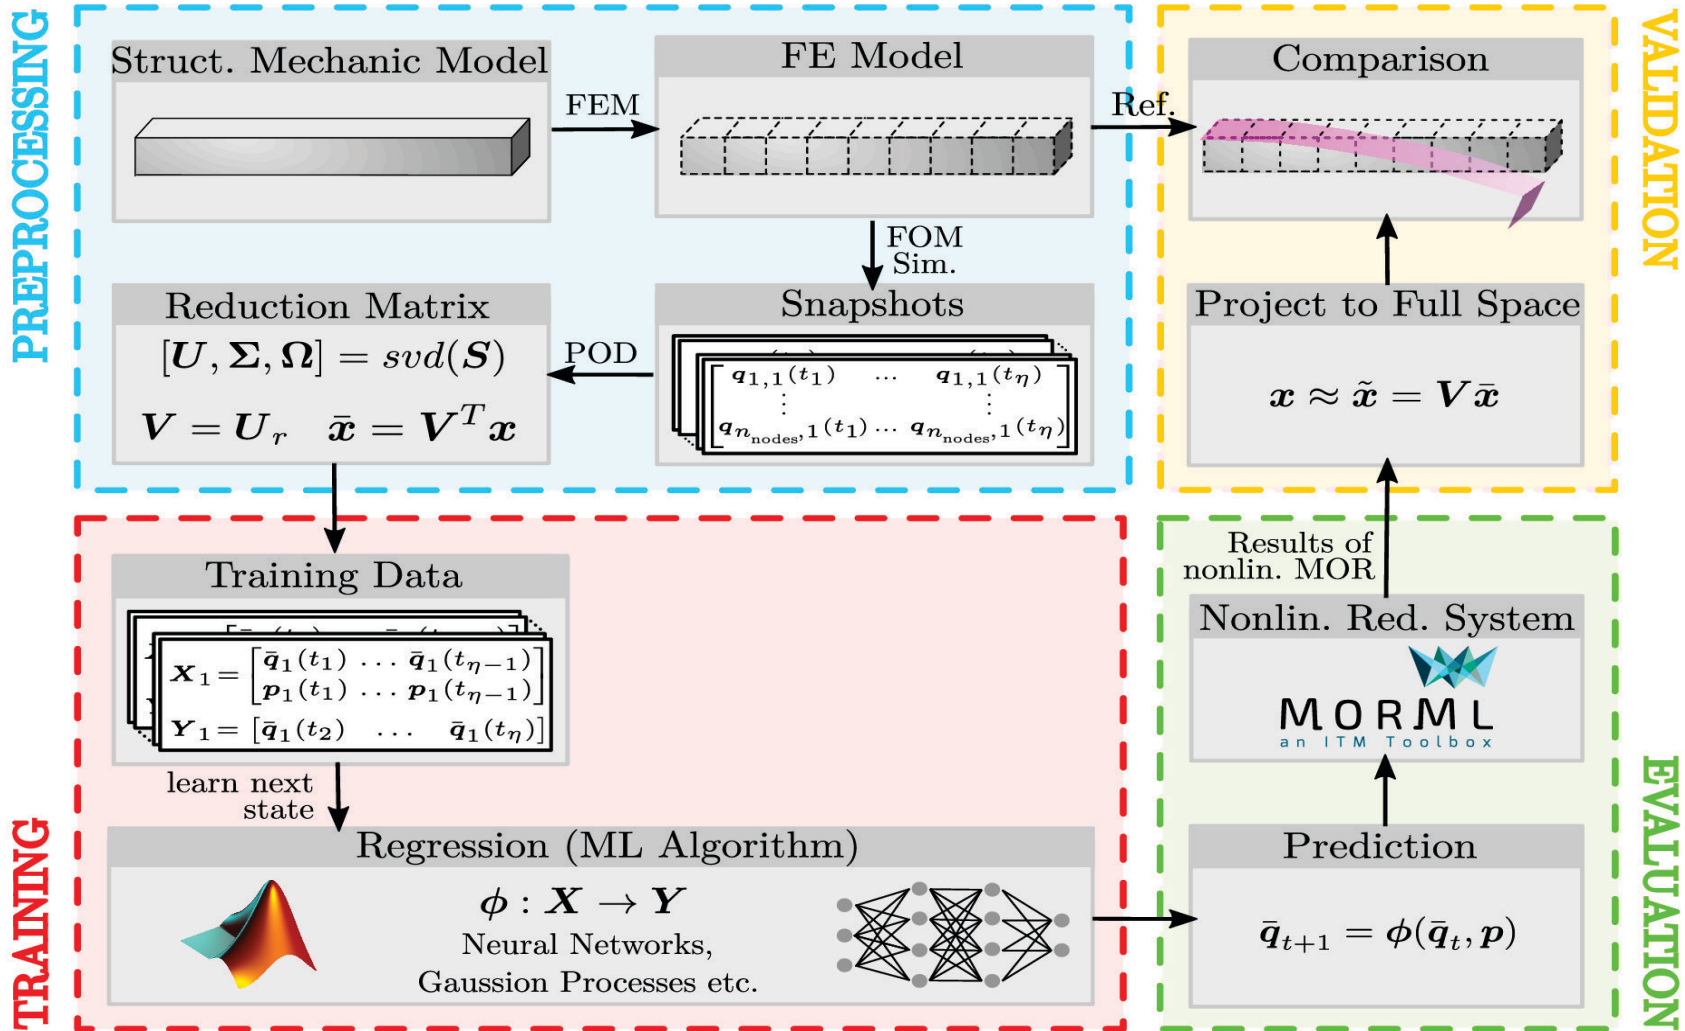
PREPROCESSING

Struct. Mechanic Model

FEM

FE Model

Ref.

Comparison

VALIDATION

FOM Sim.

Reduction Matrix

$[\boldsymbol{U}, \boldsymbol{\Sigma}, \boldsymbol{\Omega}] = svd(\boldsymbol{S})$

$\boldsymbol{V} = \boldsymbol{U}_r \quad \bar{\boldsymbol{x}} = \boldsymbol{V}^T \boldsymbol{x}$

POD

Snapshots

$\begin{bmatrix} q_{1,1}(t_1) & \cdots & q_{1,1}(t_\eta) \\ \vdots & & \vdots \\ q_{n_{\text{nodes}},1}(t_1) & \cdots & q_{n_{\text{nodes}},1}(t_\eta) \end{bmatrix}$

Project to Full Space

$\boldsymbol{x} \approx \tilde{\boldsymbol{x}} = \boldsymbol{V}\bar{\boldsymbol{x}}$

Training Data

$\boldsymbol{X}_1 = \begin{bmatrix} \bar{\boldsymbol{q}}_1(t_1) & \dots & \bar{\boldsymbol{q}}_1(t_{\eta-1}) \\ \boldsymbol{p}_1(t_1) & \dots & \boldsymbol{p}_1(t_{\eta-1}) \end{bmatrix}$

$\boldsymbol{Y}_1 = [\bar{\boldsymbol{q}}_1(t_2) \quad \dots \quad \bar{\boldsymbol{q}}_1(t_\eta)]$

Results of nonlin. MOR

Nonlin. Red. System

MORML
an ITM Toolbox

learn next state

Regression (ML Algorithm)

$\boldsymbol{\phi} : \boldsymbol{X} \rightarrow \boldsymbol{Y}$

Neural Networks, Gaussion Processes etc.

Prediction

$\bar{\boldsymbol{q}}_{t+1} = \boldsymbol{\phi}(\bar{\boldsymbol{q}}_t, \boldsymbol{p})$

TRAINING

EVALUATION